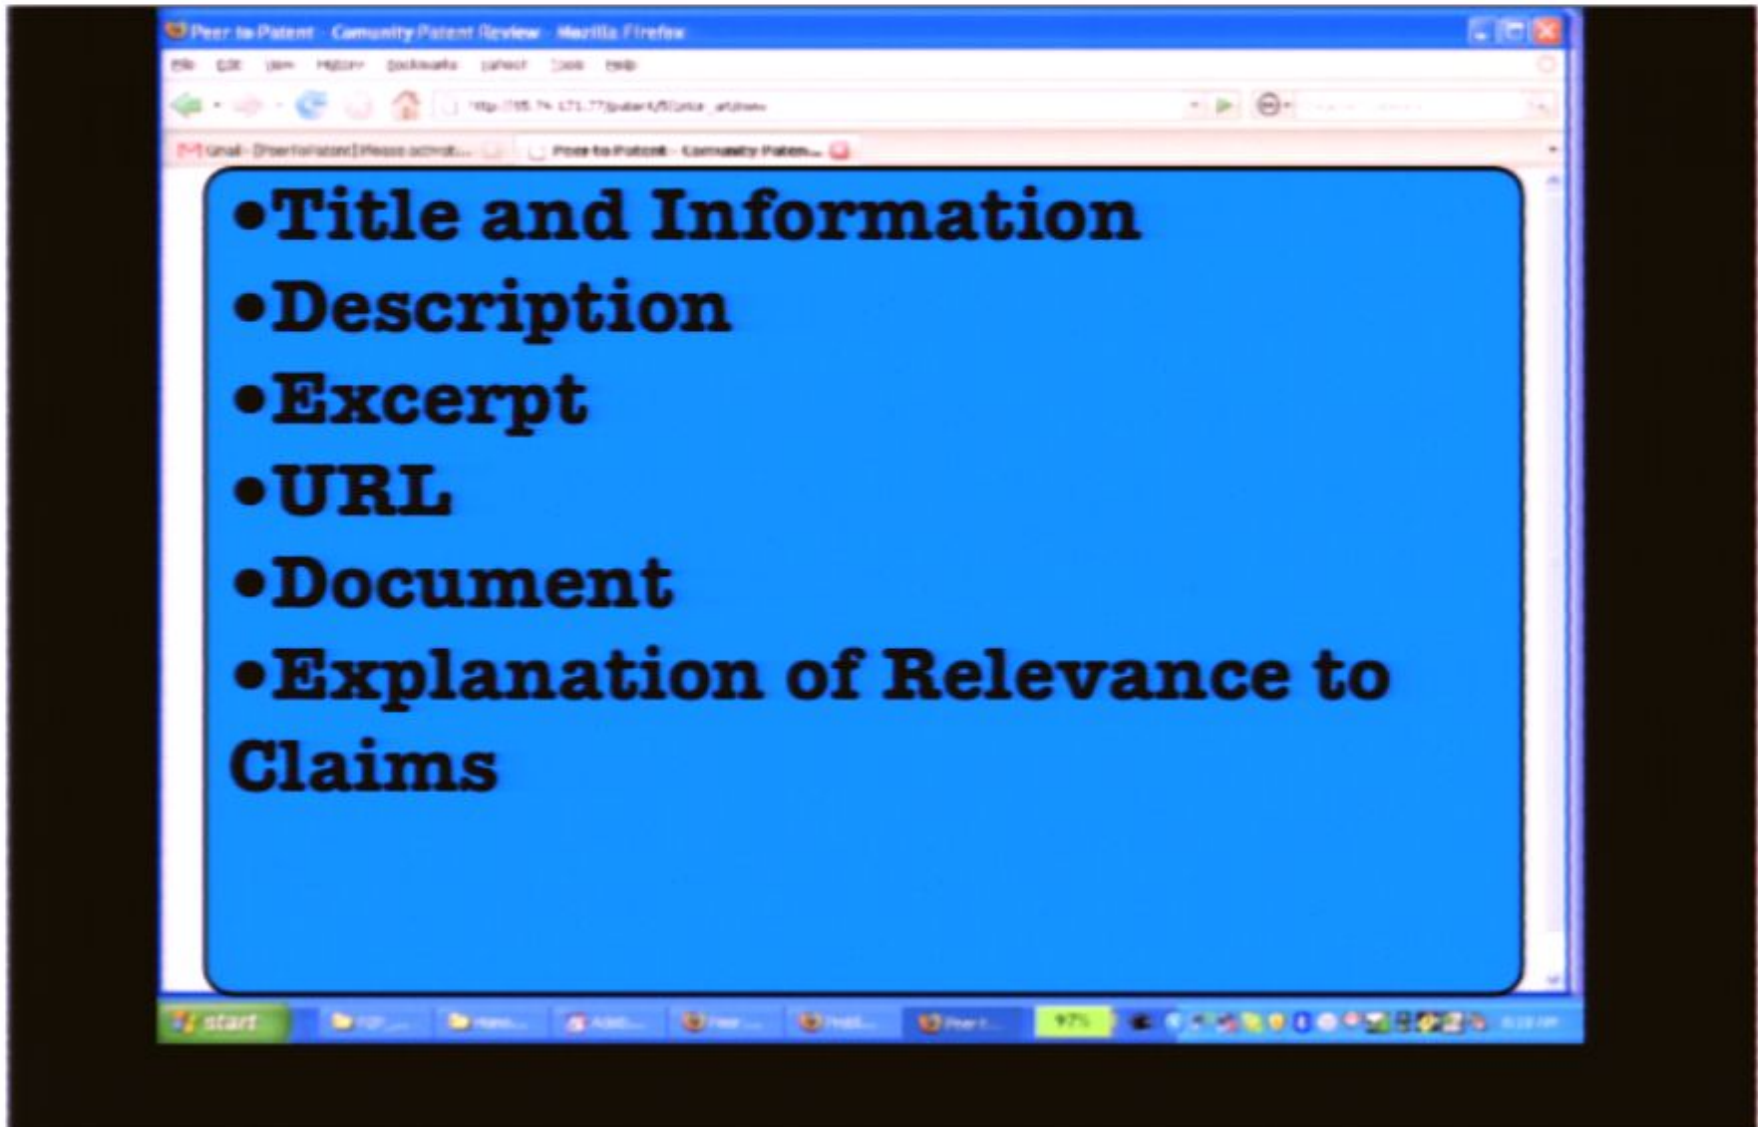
Peer to Patent - Camunity Patent Review - Mozilla Firefox

File Edit View History Bookmarks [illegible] Tools Help

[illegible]

Gmail - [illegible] | Peer to Patent - Community Paten...

•Title and Information
•Description
•Excerpt
•URL
•Document
•Explanation of Relevance to Claims

start

97%